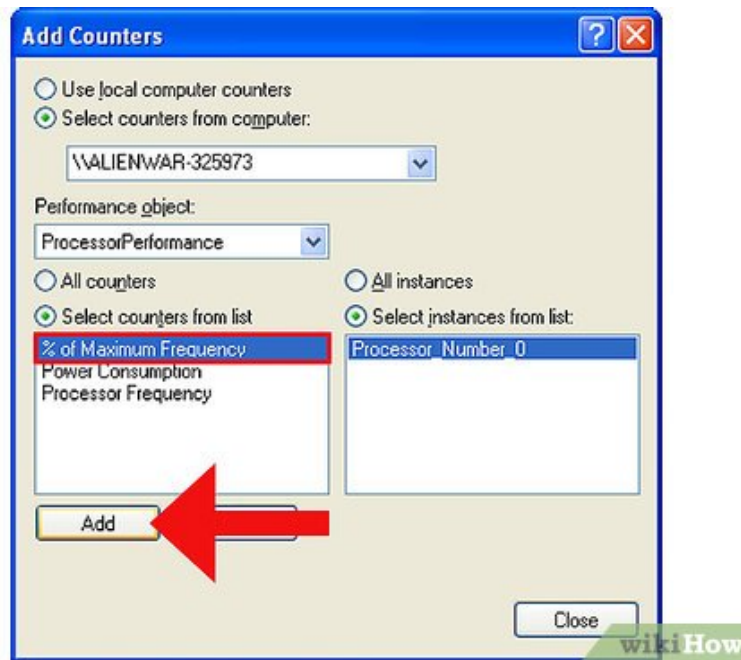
Add Counters

Use local computer counters

Select counters from computer:

\\ALIENWAR-325973

Performance object:

ProcessorPerformance

All counters

Select counters from list

% of Maximum Frequency
Power Consumption
Processor Frequency

All instances

Select instances from list:

Processor_Number_0

Add

Close

wikiHow